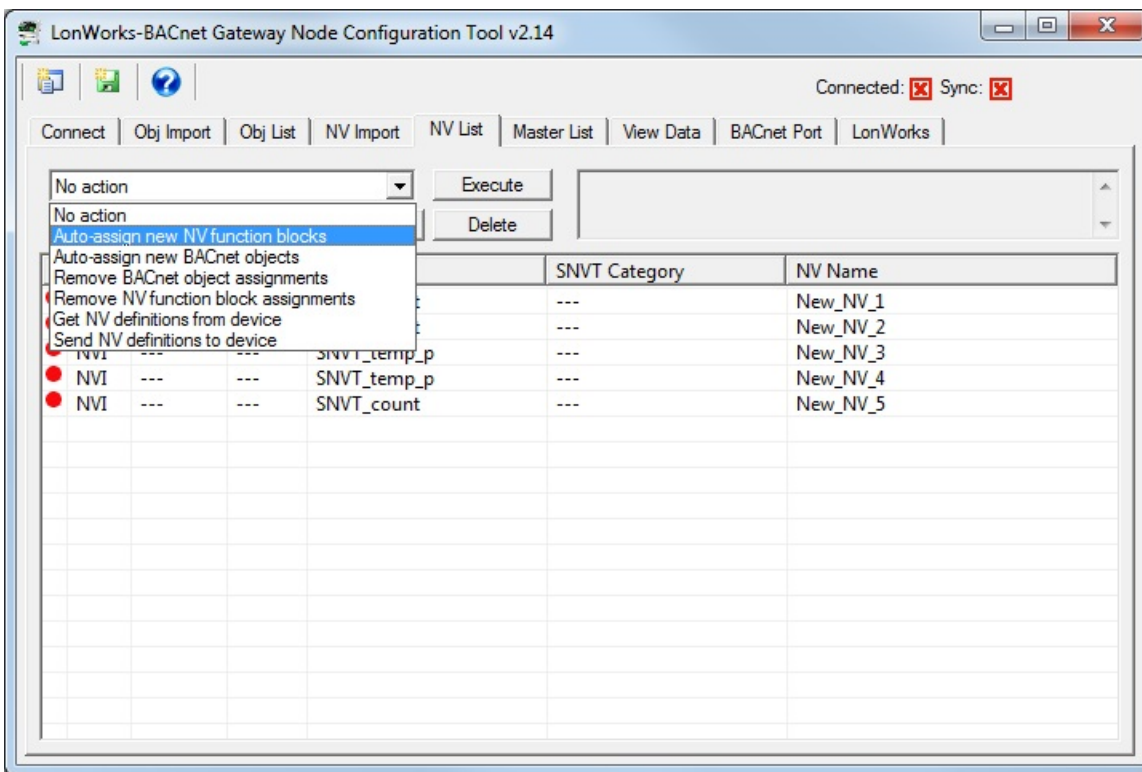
LonWorks-BACnet Gateway Node Configuration Tool v2.14

Connected: Sync:

Connect | Obj Import | Obj List | NV Import | NV List | Master List | View Data | BACnet Port | LonWorks

No action

Execute

Delete

No action
Auto-assign new NV function blocks
Auto-assign new BACnet objects
Remove BACnet object assignments
Remove NV function block assignments
Get NV definitions from device
Send NV definitions to device

| | | | | SNVT Category | NV Name |
|---|---|---|---|---|---|
| | | | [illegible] | --- | New_NV_1 |
| | | | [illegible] | --- | New_NV_2 |
| | NVI | --- | SNVT_temp_p | --- | New_NV_3 |
| | NVI | --- | SNVT_temp_p | --- | New_NV_4 |
| | NVI | --- | SNVT_count | --- | New_NV_5 |